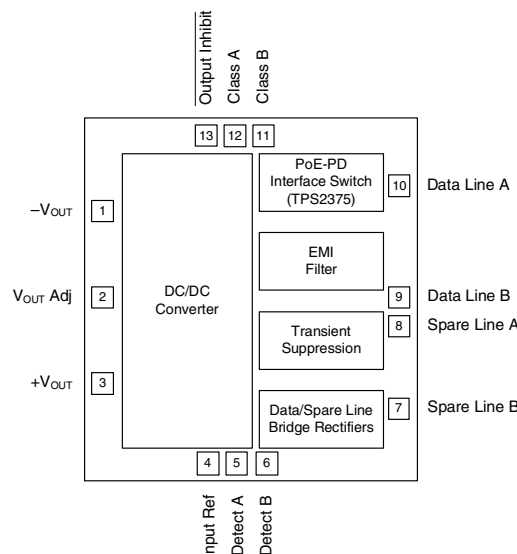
$\overline{\text{Output Inhibit}}$
Class A
Class B

13 12 11

PoE-PD Interface Switch (TPS2375)

10 Data Line A

$-V_{OUT}$ 1

EMI Filter

$V_{OUT}$ Adj 2

DC/DC Converter

9 Data Line B

Transient Suppression

8 Spare Line A

$+V_{OUT}$ 3

Data/Spare Line Bridge Rectifiers

7 Spare Line B

4 5 6

nput Ref
Detect A
Detect B